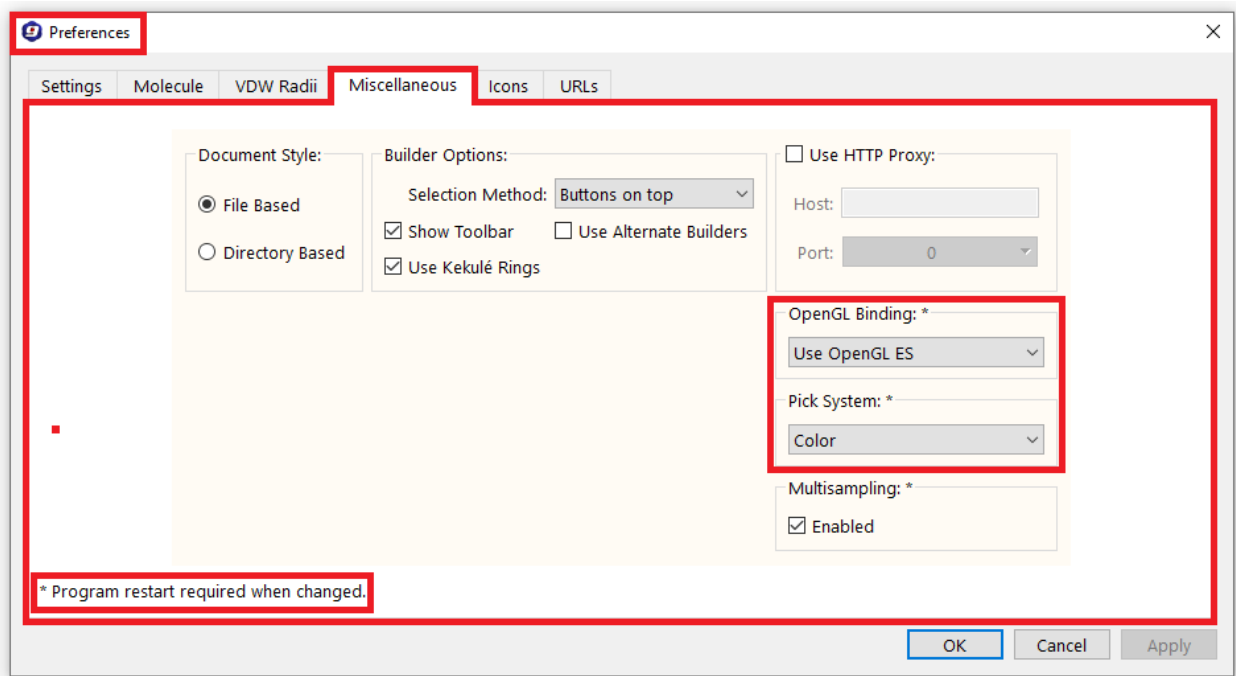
Preferences
×

Settings Molecule VDW Radii Miscellaneous Icons URLs

Document Style:
File Based
Directory Based

Builder Options:
Selection Method: Buttons on top
Show Toolbar
Use Alternate Builders
Use Kekulé Rings

Use HTTP Proxy:
Host:
Port: 0

OpenGL Binding: *
Use OpenGL ES

Pick System: *
Color

Multisampling: *
Enabled

* Program restart required when changed.

OK Cancel Apply